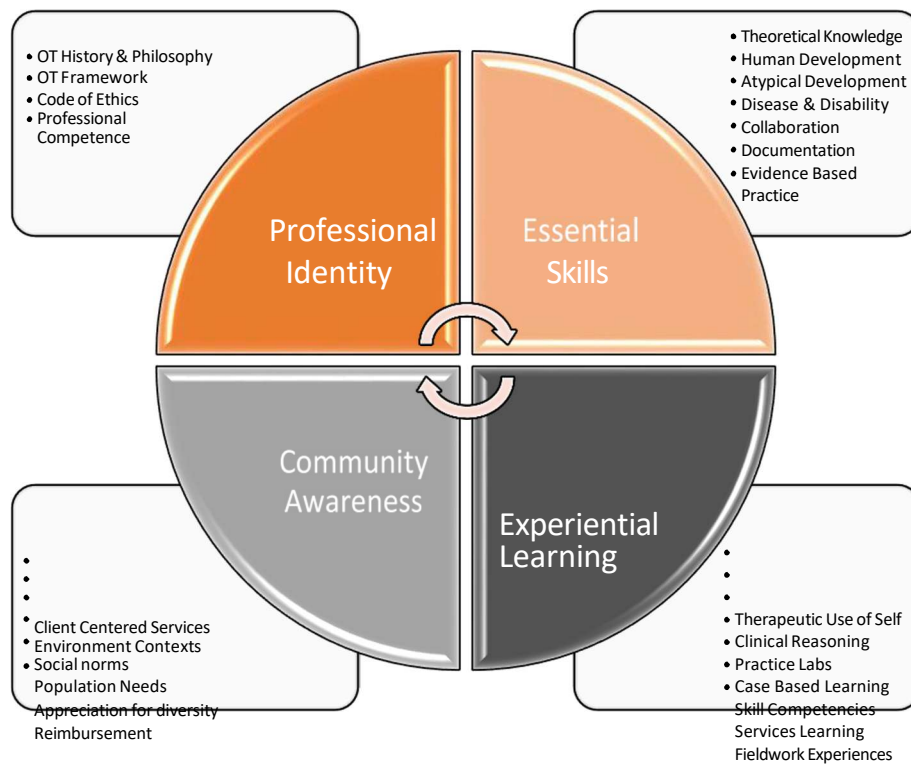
• OT History & Philosophy
• OT Framework
• Code of Ethics
• Professional Competence

• Theoretical Knowledge
• Human Development
• Atypical Development
• Disease & Disability
• Collaboration
• Documentation
• Evidence Based Practice

Professional Identity

Essential Skills

Community Awareness

Experiential Learning

•
•
•
• Client Centered Services
• Environment Contexts
• Social norms
Population Needs
Appreciation for diversity
Reimbursement

•
•
•
• Therapeutic Use of Self
• Clinical Reasoning
• Practice Labs
• Case Based Learning
Skill Competencies
Services Learning
Fieldwork Experiences